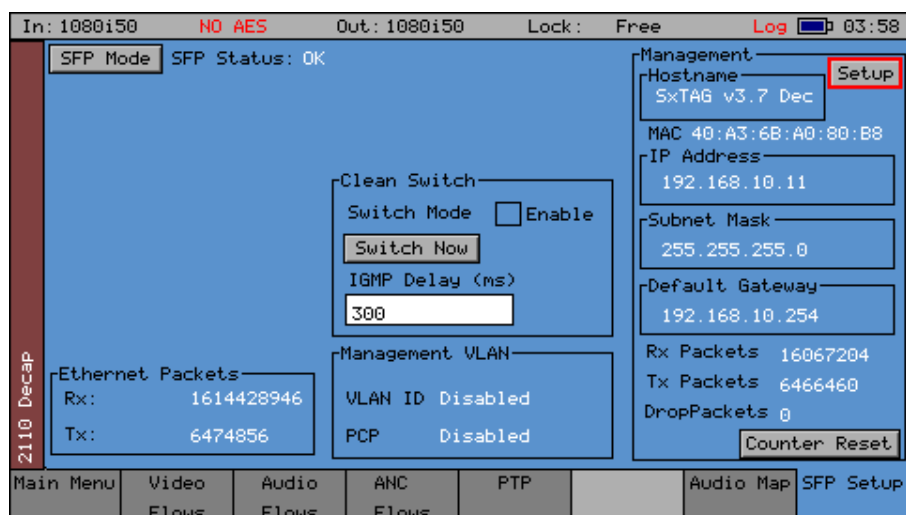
In: 1080i50 NO AES Out: 1080i50 Lock: Free Log 03:58

SFP Mode SFP Status: OK

Management
Hostname
SxTAG v3.7 Dec
Setup
MAC 40:A3:6B:A0:80:B8
IP Address
192.168.10.11
Subnet Mask
255.255.255.0
Default Gateway
192.168.10.254
Rx Packets 16067204
Tx Packets 6466460
DropPackets 0
Counter Reset

Clean Switch
Switch Mode Enable
Switch Now
IGMP Delay (ms)
300

Management VLAN
VLAN ID Disabled
PCP Disabled

Ethernet Packets
Rx: 1614428946
Tx: 6474856

2110 Decap

Main Menu | Video Flows | Audio Flows | ANC Flows | PTP | | Audio Map | SFP Setup